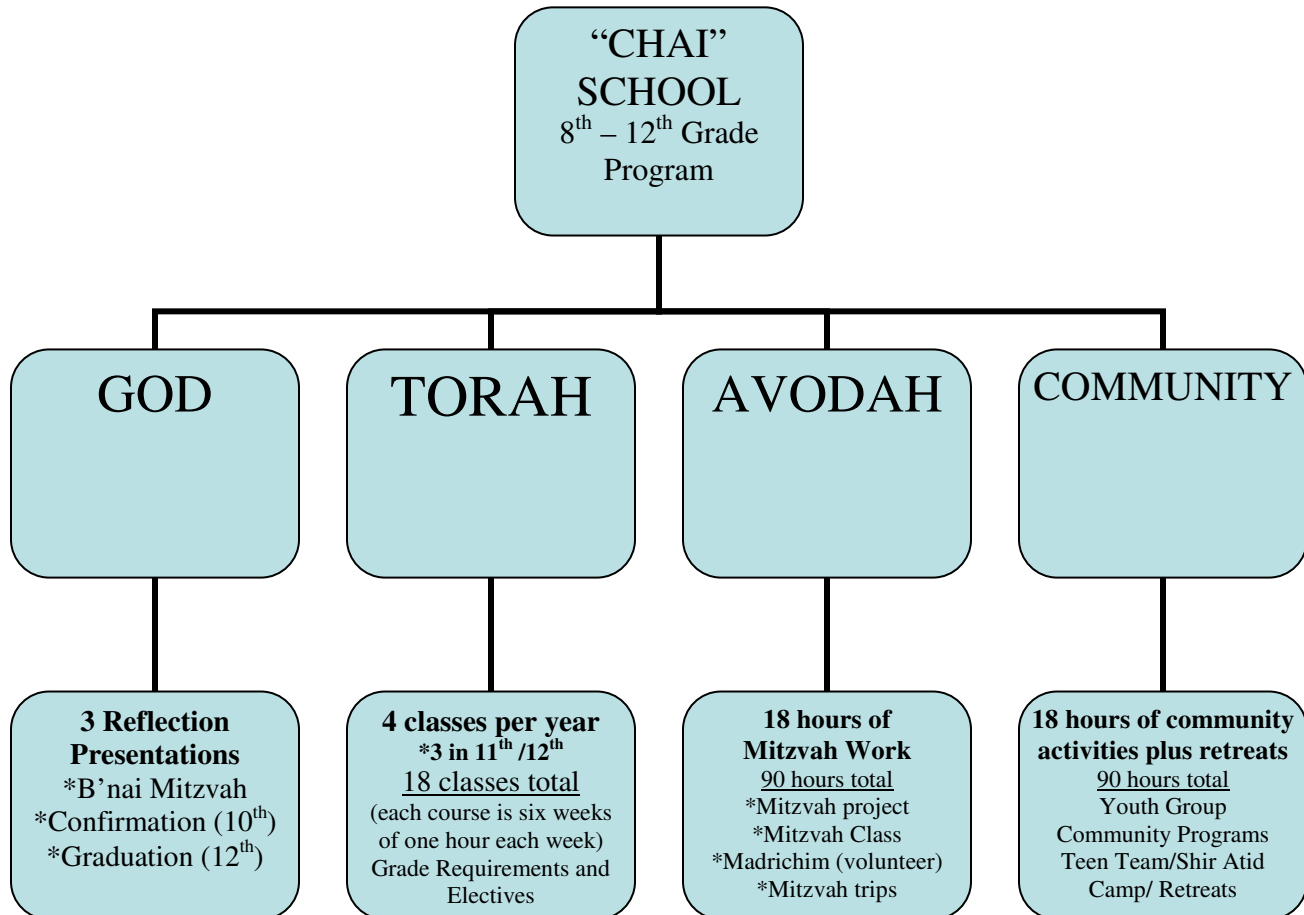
"CHAI" SCHOOL
$8^{th}$ – $12^{th}$ Grade Program

GOD

TORAH

AVODAH

COMMUNITY

**3 Reflection Presentations**
*B'nai Mitzvah
*Confirmation ($10^{th}$)
*Graduation ($12^{th}$)

**4 classes per year**
**\*3 in $11^{th}$ /$12^{th}$**
18 classes total
(each course is six weeks of one hour each week)
Grade Requirements and Electives

**18 hours of Mitzvah Work**
90 hours total
*Mitzvah project
*Mitzvah Class
*Madrichim (volunteer)
*Mitzvah trips

**18 hours of community activities plus retreats**
90 hours total
Youth Group
Community Programs
Teen Team/Shir Atid
Camp/ Retreats